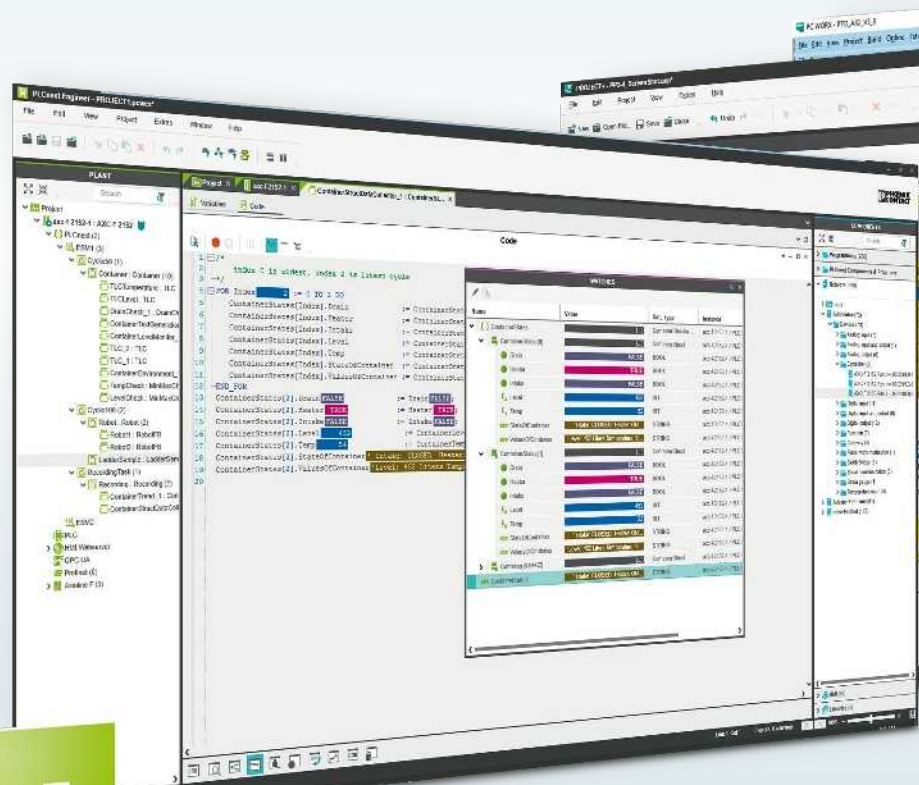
PLCnext Engineer - PROJECT1.pcwex*

File Edit View Project Extras Window Help

PLANT

Project

axc-f-2152-1 : AXC F 2152

PLCnext (2)

ESM1 (3)

Cyclic100 (1)

Container : Container (10)

Cyclic100 (2)

Robot : Robot (2)

Robot1 : RobotFB

Robot2 : RobotFB

RecordingTask (1)

Recording : Recording (2)

ESM2

PLC

HMI Webserver

OPC UA

Profinet (0)

Axioline F (3)

Project

Variables

Code

Code

1 /*

InDex 0 is oldest, index 2 is latest cycle

3 */

4 FOR Index := 0 TO 1 DO

ContainerStates[Index].Drain := ContainerStat

ContainerStates[Index].Heater := ContainerStat

ContainerStates[Index].Intake := ContainerStat

ContainerStates[Index].Level := ContainerStat

ContainerStates[Index].Temp := ContainerStat

ContainerStates[Index].StateOfContainer := ContainerStat

ContainerStates[Index].ValuesOfContainer := ContainerStat

END_FOR

ContainerStates[2].Drain FALSE := Drain FALSE

ContainerStates[2].Heater TRUE := Heater TRUE

ContainerStates[2].Intake FALSE := Intake FALSE

ContainerStates[2].Level 452 := ContainerLev

ContainerStates[2].Temp 54 := ContainerTemp

ContainerStates[2].StateOfContainer

ContainerStates[2].ValuesOfContainer

WATCHES

Name | Value | Data Type | Instance

ContainerStates

Drain | | BOOL

Heater | | BOOL

Intake | | BOOL

Level | | INT

Temp | | INT

StateOfContainer | | STRING

ValuesOfContainer | | STRING

PC WORX - PTTI_AXC_V1_3

File Edit View Project Build Online Extras

PROJECT1 - PLCnext ScreenStatus

File Edit Project View Tools Help

PHOENIX CONTACT

COMPONENTS

Programming

PLCnext Components & Programs

Libraries

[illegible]